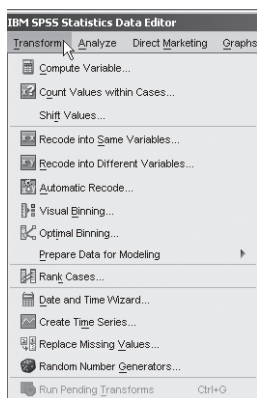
IBM SPSS Statistics Data Editor

Transform Analyze Direct Marketing Graphs

Compute Variable...
Count Values within Cases...
Shift Values...
Recode into Same Variables...
Recode into Different Variables...
Automatic Recode...
Visual Binning...
Optimal Binning...
Prepare Data for Modeling
Rank Cases...
Date and Time Wizard...
Create Time Series...
Replace Missing Values...
Random Number Generators...
Run Pending Transforms Ctrl+G